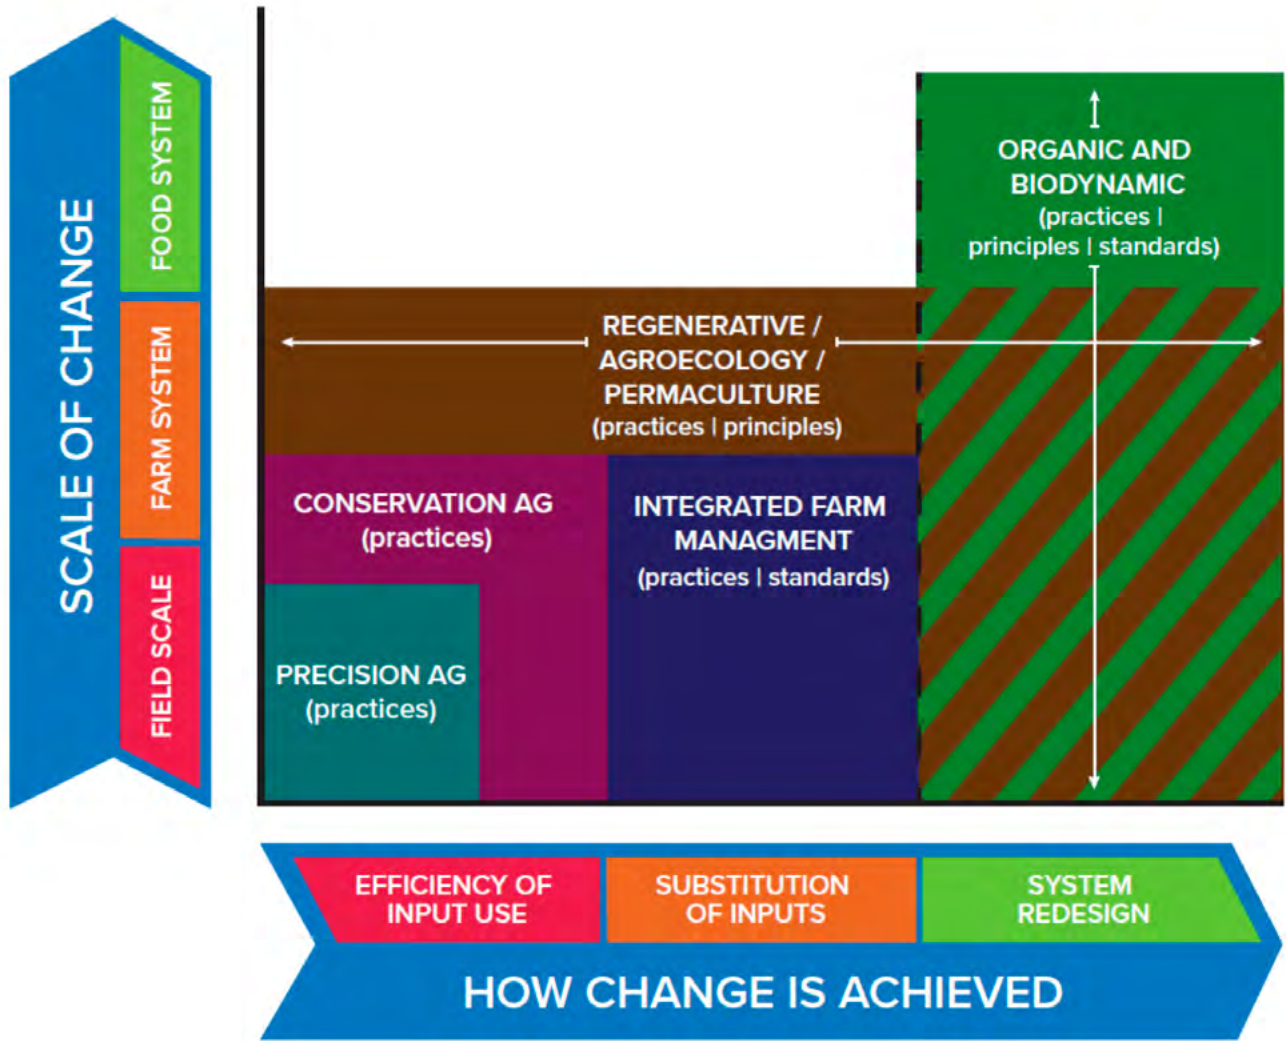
SCALE OF CHANGE

FOOD SYSTEM

FARM SYSTEM

FIELD SCALE

ORGANIC AND BIODYNAMIC (practices | principles | standards)

REGENERATIVE / AGROECOLOGY / PERMACULTURE (practices | principles)

CONSERVATION AG (practices)

INTEGRATED FARM MANAGMENT (practices | standards)

PRECISION AG (practices)

EFFICIENCY OF INPUT USE

SUBSTITUTION OF INPUTS

SYSTEM REDESIGN

HOW CHANGE IS ACHIEVED